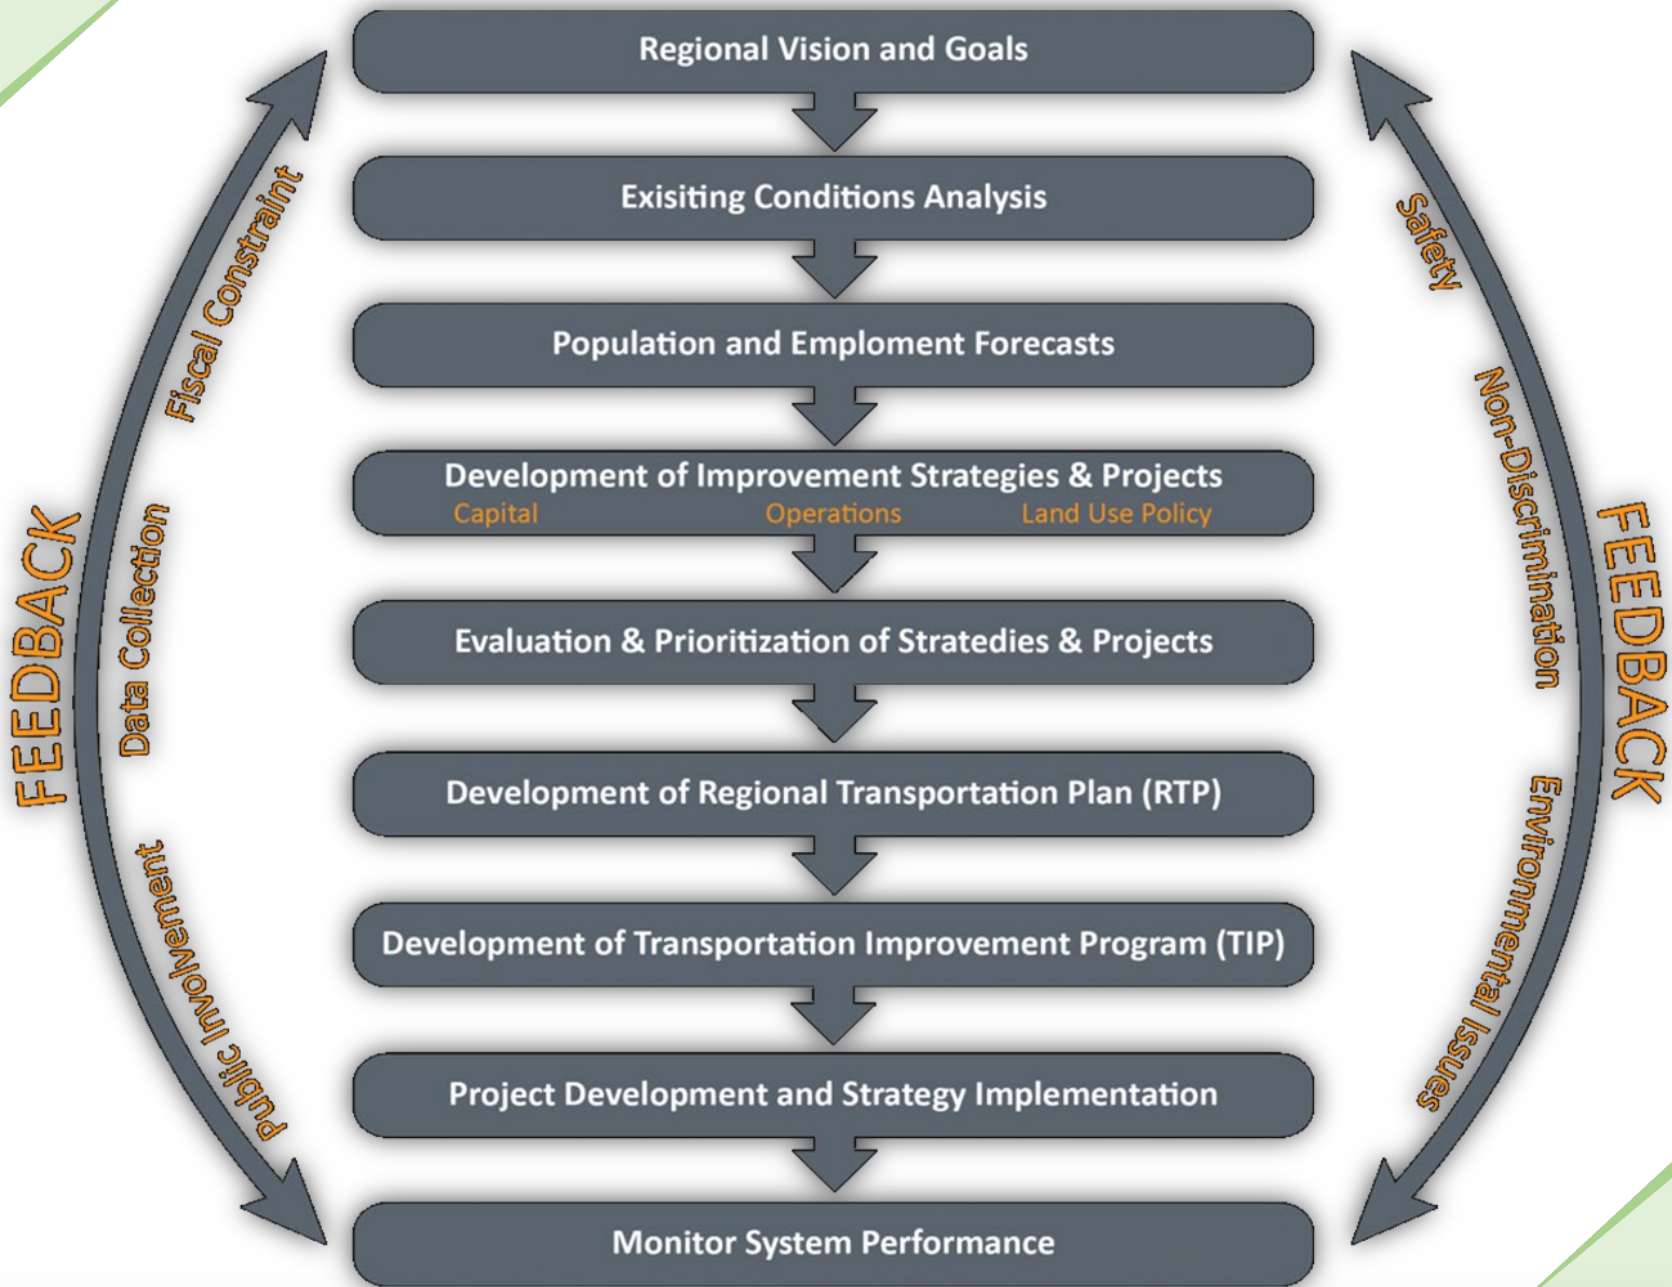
Regional Vision and Goals

Exisiting Conditions Analysis

Population and Emploment Forecasts

Development of Improvement Strategies & Projects
Capital Operations Land Use Policy

Evaluation & Prioritization of Stratedies & Projects

Development of Regional Transportation Plan (RTP)

Development of Transportation Improvement Program (TIP)

Project Development and Strategy Implementation

Monitor System Performance

FEEDBACK
Fiscal Constraint
Data Collection
Public Involvement

FEEDBACK
Safety
Non-Discrimination
Environmental Issues